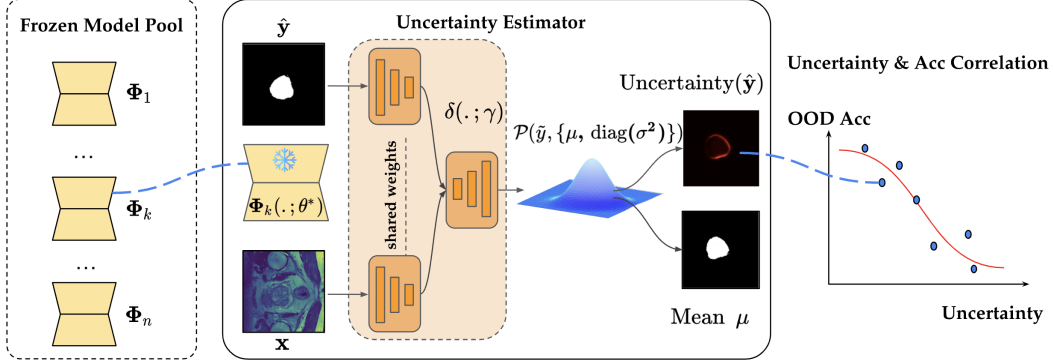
Frozen Model Pool

$\mathbf{\Phi}_1$

...

$\mathbf{\Phi}_k$

...

$\mathbf{\Phi}_n$

Uncertainty Estimator

$\hat{\mathbf{y}}$

$\mathbf{\Phi}_k(.;\theta^*)$

$\mathbf{x}$

shared weights

$\delta(.;\gamma)$

$\mathcal{P}(\tilde{y}, \{\mu, \text{diag}(\sigma^2)\})$

Uncertainty($\hat{\mathbf{y}}$)

Mean $\mu$

Uncertainty & Acc Correlation

OOD Acc

Uncertainty